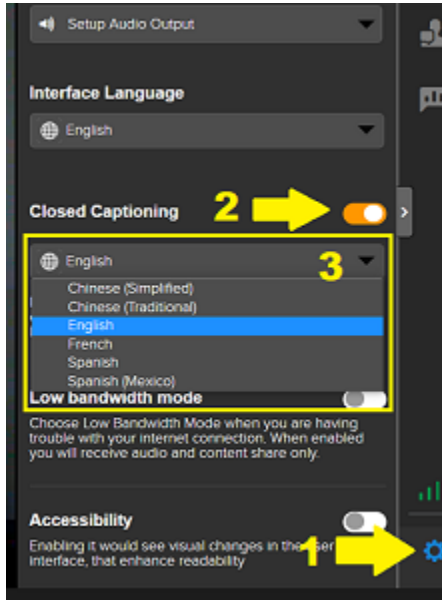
Setup Audio Output

Interface Language

English

Closed Captioning

2

English

3

Chinese (Simplified)
Chinese (Traditional)
English
French
Spanish
Spanish (Mexico)

Low bandwidth mode

Choose Low Bandwidth Mode when you are having trouble with your internet connection. When enabled you will receive audio and content share only.

Accessibility

Enabling it would see visual changes in the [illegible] interface, that enhance readability

1